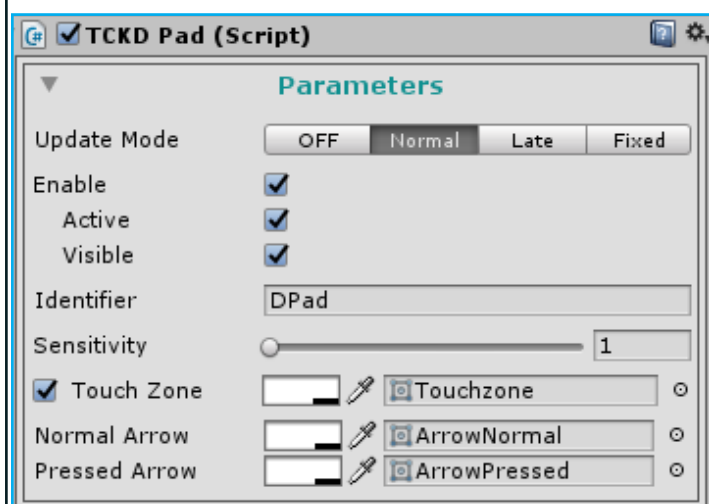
TCKD Pad (Script)

Parameters

Update Mode | OFF | Normal | Late | Fixed

Enable

Active

Visible

Identifier DPad

Sensitivity 1

Touch Zone Touchzone

Normal Arrow ArrowNormal

Pressed Arrow ArrowPressed